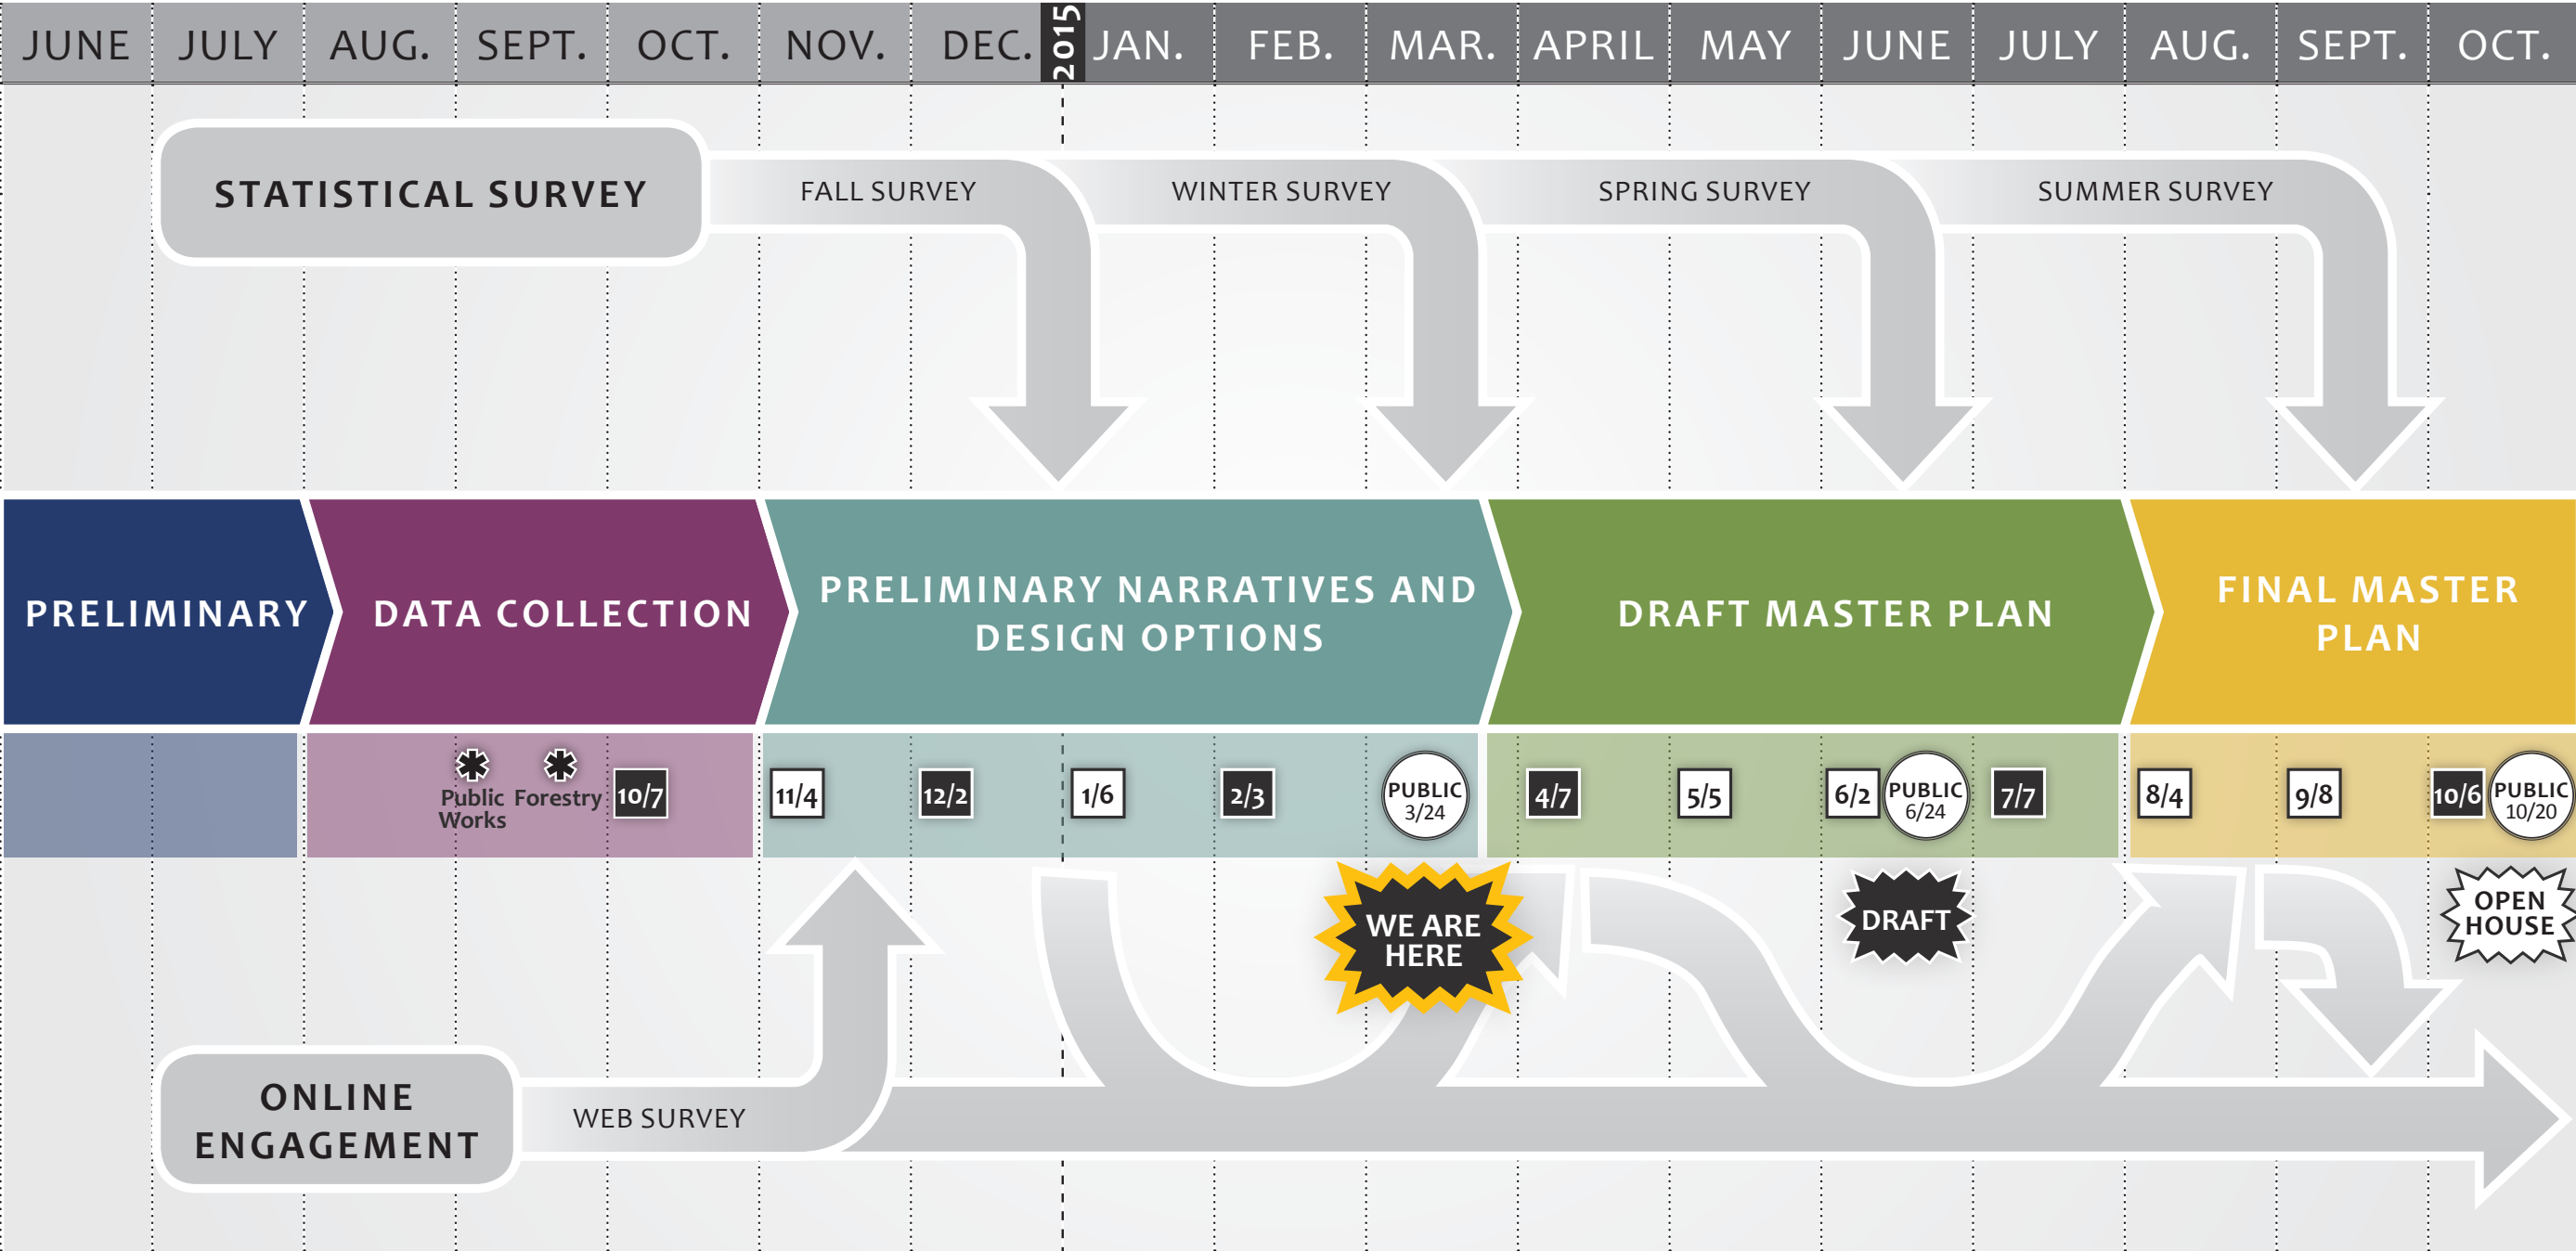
JUNE JULY AUG. SEPT. OCT. NOV. DEC. 2015 JAN. FEB. MAR. APRIL MAY JUNE JULY AUG. SEPT. OCT.

STATISTICAL SURVEY

FALL SURVEY WINTER SURVEY SPRING SURVEY SUMMER SURVEY

PRELIMINARY

DATA COLLECTION

PRELIMINARY NARRATIVES AND DESIGN OPTIONS

DRAFT MASTER PLAN

FINAL MASTER PLAN

Public Works Forestry 10/7 11/4 12/2 1/6 2/3 PUBLIC 3/24 4/7 5/5 6/2 PUBLIC 6/24 7/7 8/4 9/8 10/6 PUBLIC 10/20

WE ARE HERE

DRAFT

OPEN HOUSE

ONLINE ENGAGEMENT

WEB SURVEY